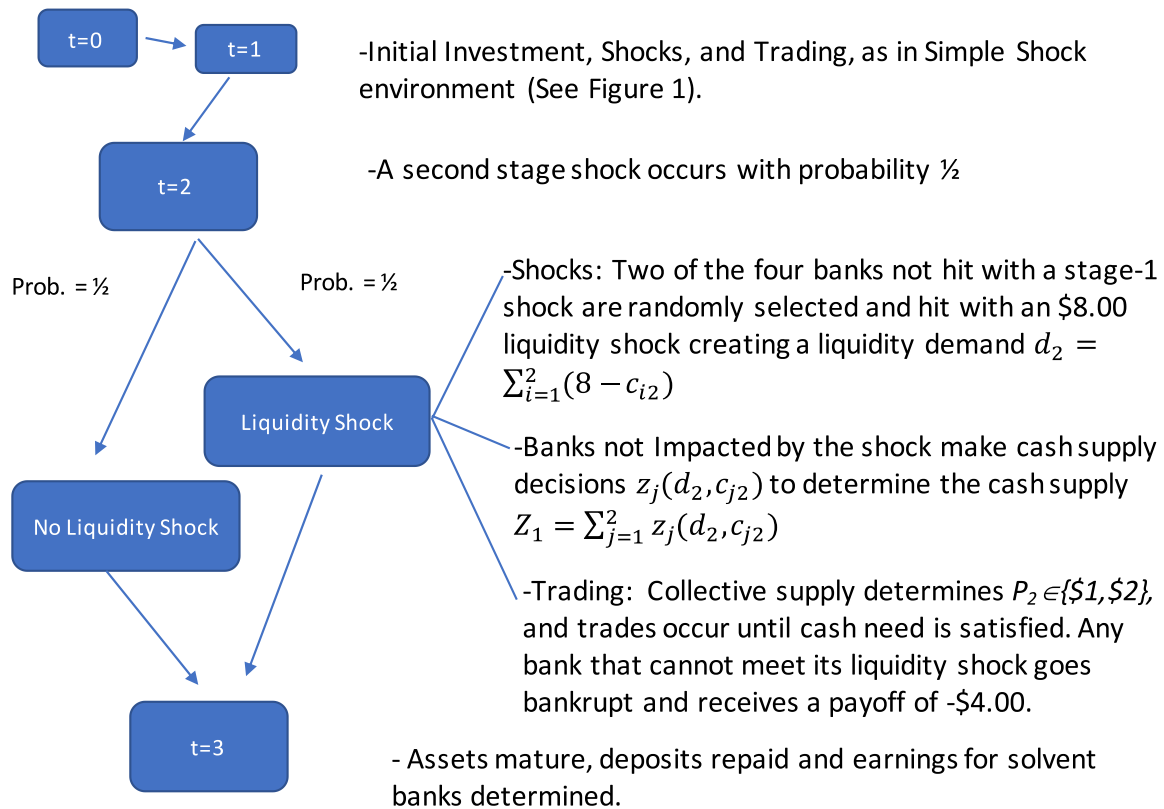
t=0

t=1

-Initial Investment, Shocks, and Trading, as in Simple Shock environment (See Figure 1).

t=2

-A second stage shock occurs with probability ½

Prob. = ½

Prob. = ½

-Shocks: Two of the four banks not hit with a stage-1 shock are randomly selected and hit with an \$8.00 liquidity shock creating a liquidity demand $d_2 = \sum_{i=1}^{2}(8 - c_{i2})$

Liquidity Shock

-Banks not Impacted by the shock make cash supply decisions $z_j(d_2, c_{j2})$ to determine the cash supply $Z_1 = \sum_{j=1}^{2} z_j(d_2, c_{j2})$

No Liquidity Shock

-Trading: Collective supply determines $P_2 \in$ {\$1,\$2}, and trades occur until cash need is satisfied. Any bank that cannot meet its liquidity shock goes bankrupt and receives a payoff of -\$4.00.

t=3

- Assets mature, deposits repaid and earnings for solvent banks determined.